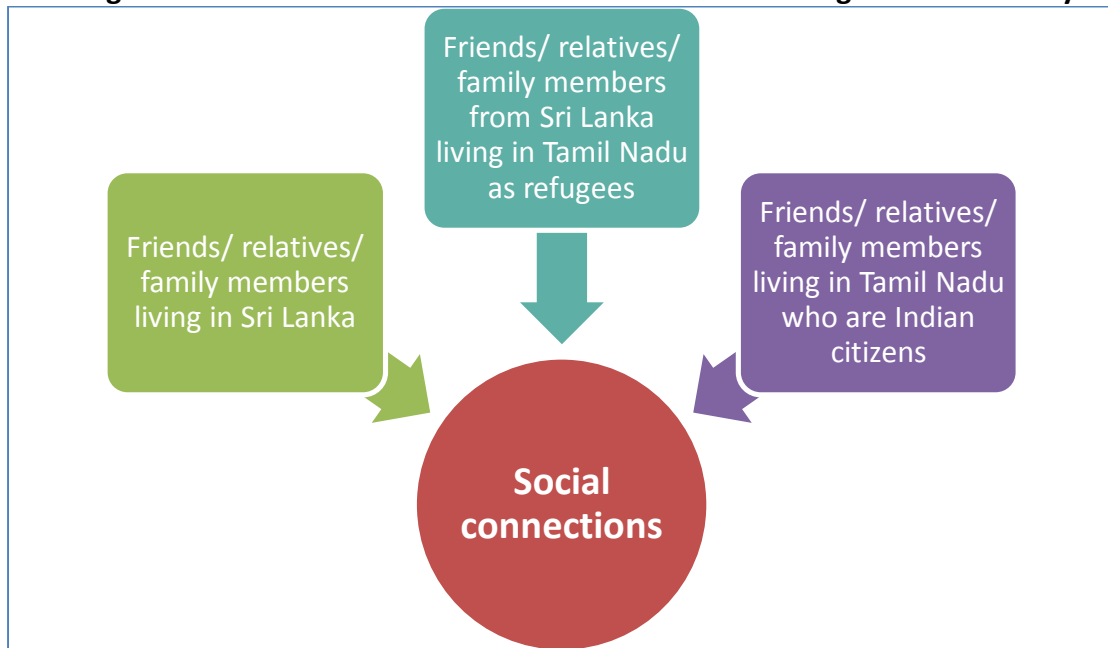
Friends/ relatives/ family members from Sri Lanka living in Tamil Nadu as refugees

Friends/ relatives/ family members living in Sri Lanka

Friends/ relatives/ family members living in Tamil Nadu who are Indian citizens

Social connections